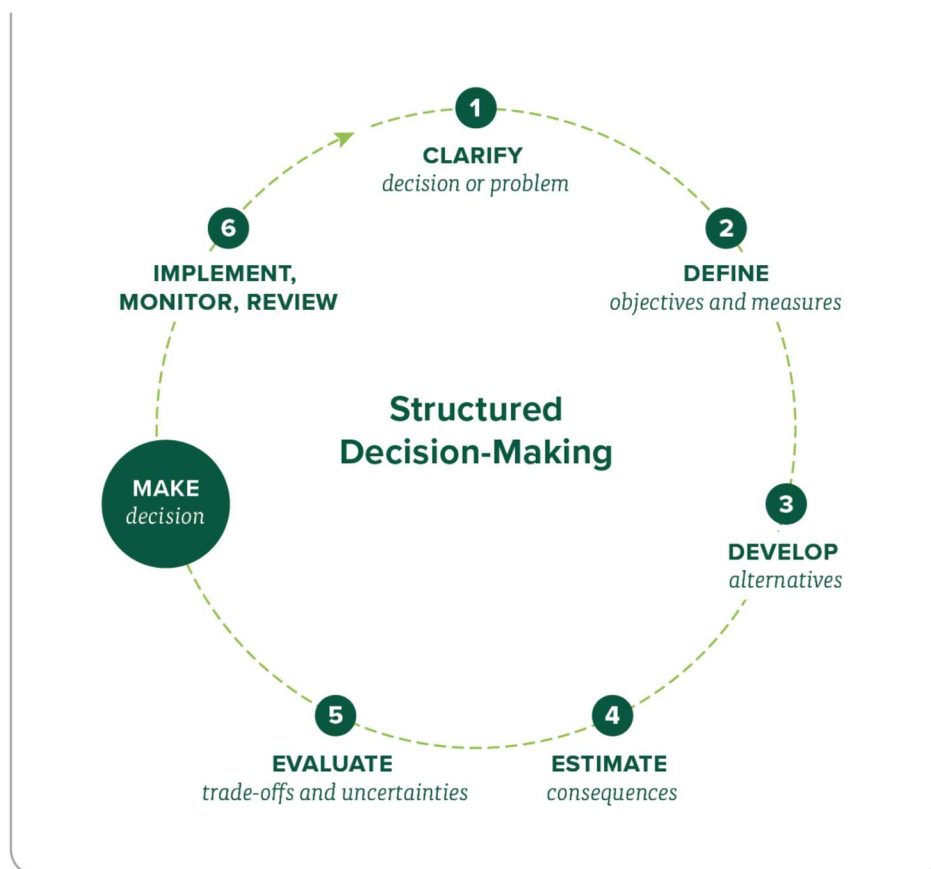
1
CLARIFY
decision or problem

2
DEFINE
objectives and measures

3
DEVELOP
alternatives

4
ESTIMATE
consequences

5
EVALUATE
trade-offs and uncertainties

MAKE
decision

6
IMPLEMENT, MONITOR, REVIEW

Structured Decision-Making